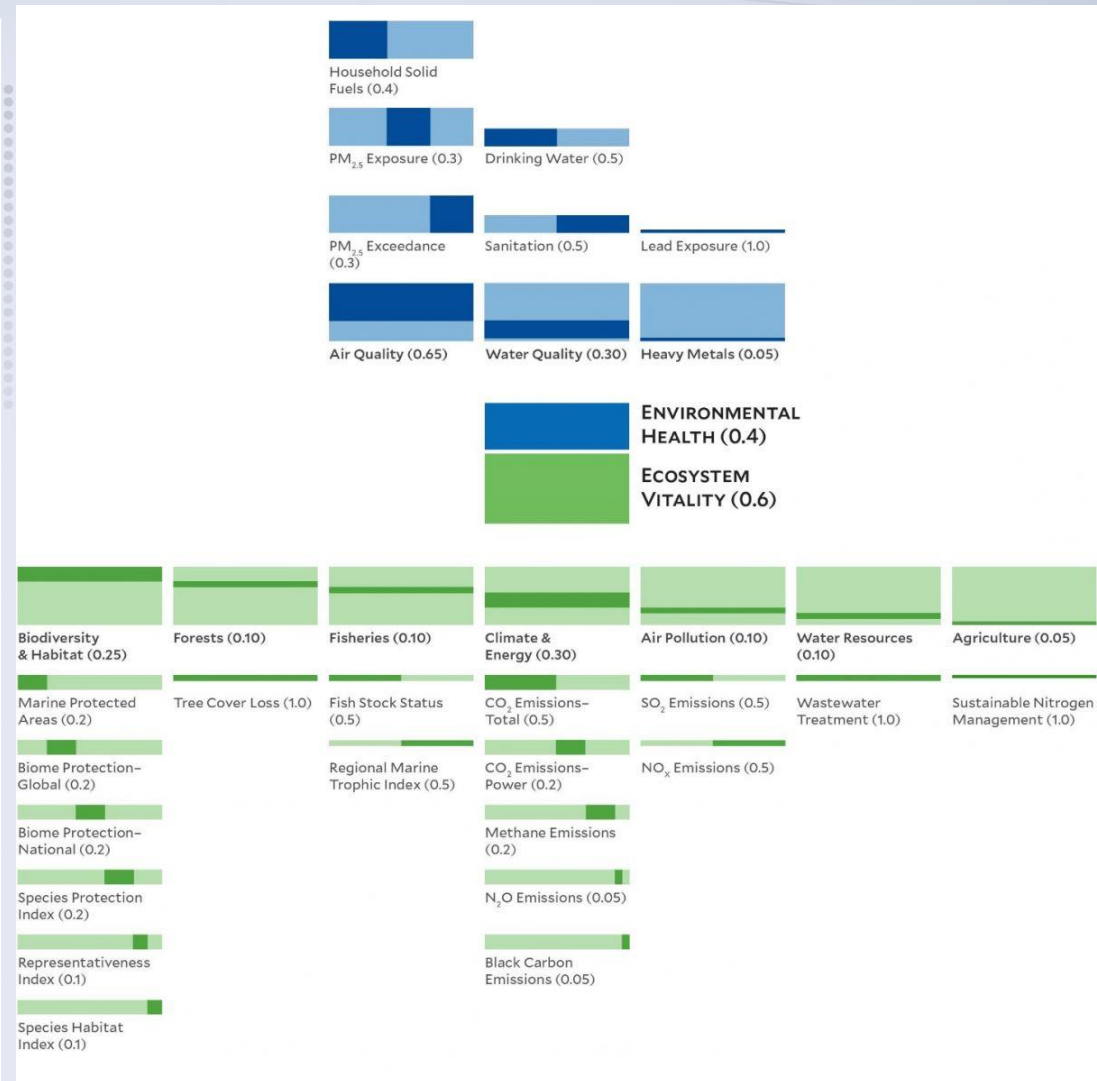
Household Solid Fuels (0.4)

$PM_{2.5}$ Exposure (0.3)

Drinking Water (0.5)

$PM_{2.5}$ Exceedance (0.3)

Sanitation (0.5)

Lead Exposure (1.0)

Air Quality (0.65)

Water Quality (0.30)

Heavy Metals (0.05)

ENVIRONMENTAL HEALTH (0.4)

ECOSYSTEM VITALITY (0.6)

Biodiversity & Habitat (0.25)

Marine Protected Areas (0.2)

Biome Protection–Global (0.2)

Biome Protection–National (0.2)

Species Protection Index (0.2)

Representativeness Index (0.1)

Species Habitat Index (0.1)

Forests (0.10)

Tree Cover Loss (1.0)

Fisheries (0.10)

Fish Stock Status (0.5)

Regional Marine Trophic Index (0.5)

Climate & Energy (0.30)

$CO_2$ Emissions–Total (0.5)

$CO_2$ Emissions–Power (0.2)

Methane Emissions (0.2)

$N_2O$ Emissions (0.05)

Black Carbon Emissions (0.05)

Air Pollution (0.10)

$SO_2$ Emissions (0.5)

$NO_x$ Emissions (0.5)

Water Resources (0.10)

Wastewater Treatment (1.0)

Agriculture (0.05)

Sustainable Nitrogen Management (1.0)